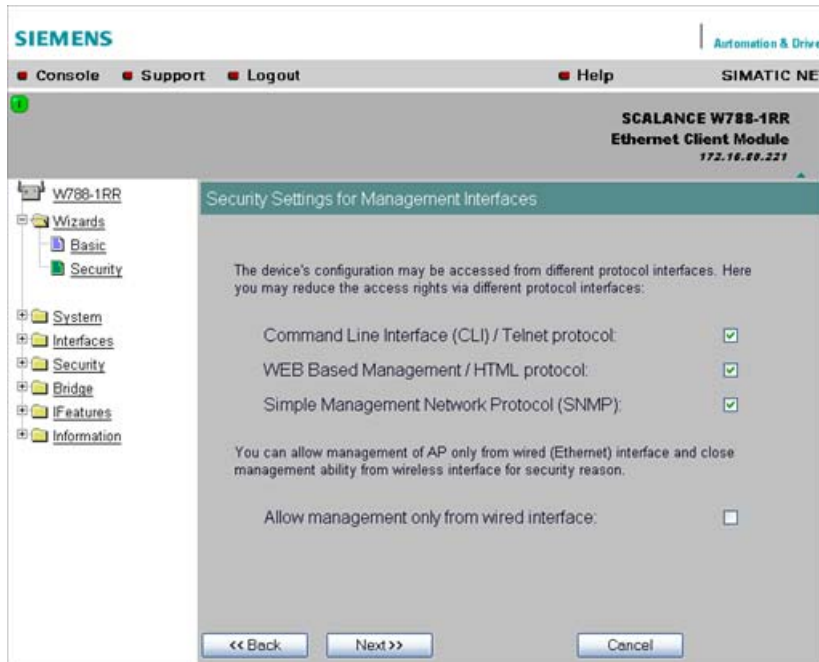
SIEMENS

Automation & Drive

Console Support Logout Help SIMATIC NE

SCALANCE W788-1RR
Ethernet Client Module
172.16.88.221

W788-1RR
Wizards
Basic
Security

System
Interfaces
Security
Bridge
IFeatures
Information

Security Settings for Management Interfaces

The device's configuration may be accessed from different protocol interfaces. Here you may reduce the access rights via different protocol interfaces:

Command Line Interface (CLI) / Telnet protocol:

WEB Based Management / HTML protocol:

Simple Management Network Protocol (SNMP):

You can allow management of AP only from wired (Ethernet) interface and close management ability from wireless interface for security reason.

Allow management only from wired interface:

<< Back Next>> Cancel